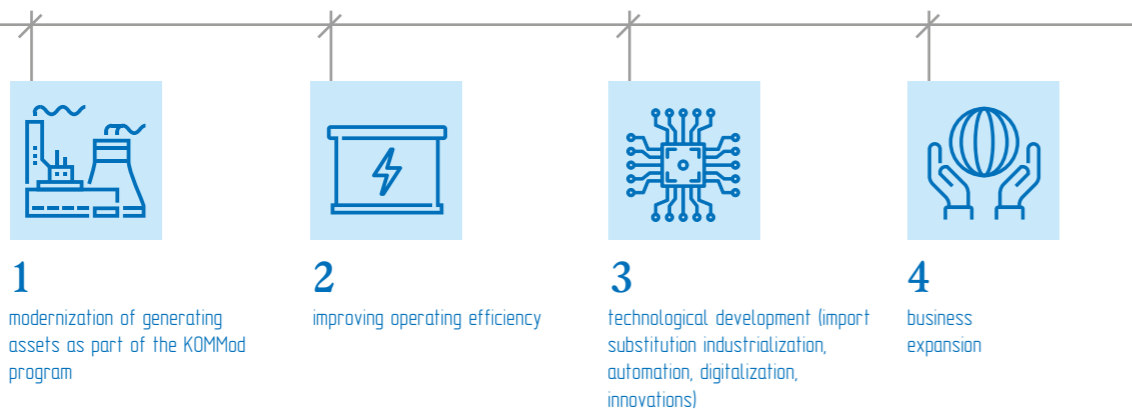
1
modernization of generating assets as part of the KOMMod program

2
improving operating efficiency

3
technological development (import substitution industrialization, automation, digitalization, innovations)

4
business expansion